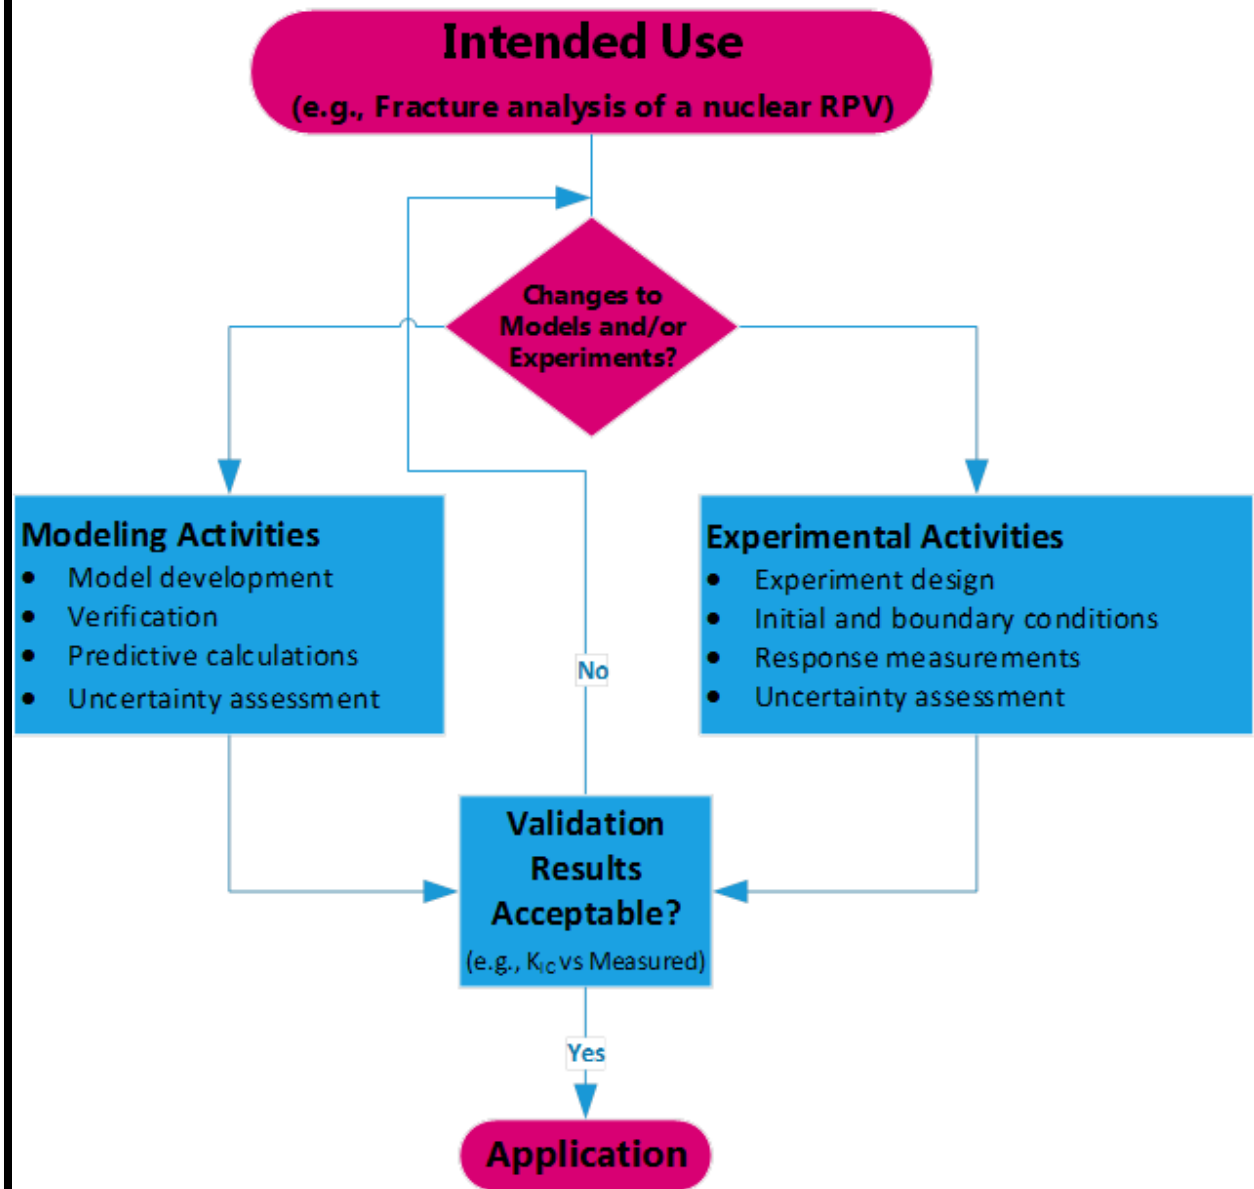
Intended Use
(e.g., Fracture analysis of a nuclear RPV)

Changes to Models and/or Experiments?

Modeling Activities
- Model development
- Verification
- Predictive calculations
- Uncertainty assessment

Experimental Activities
- Experiment design
- Initial and boundary conditions
- Response measurements
- Uncertainty assessment

No

Validation Results Acceptable?
(e.g., $K_{IC}$ vs Measured)

Yes

Application